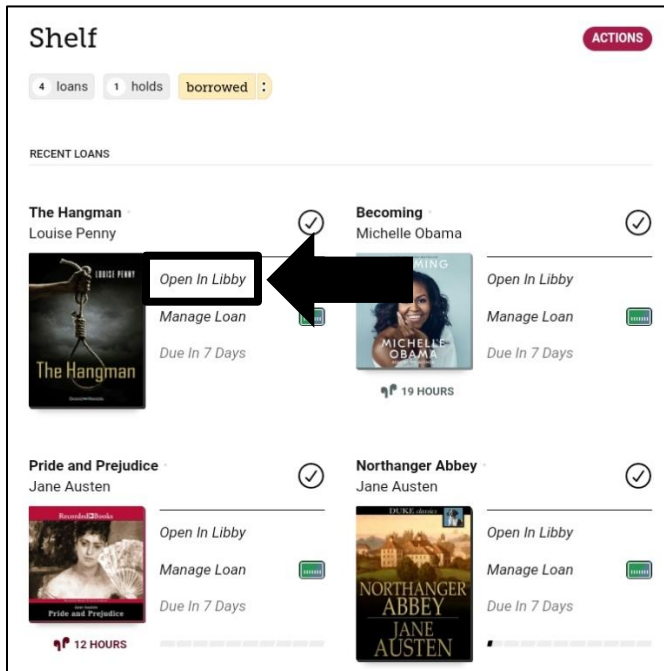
Shelf

ACTIONS

4 loans 1 holds borrowed :

RECENT LOANS

The Hangman
Louise Penny

LOUISE PENNY
The Hangman

Open In Libby
Manage Loan
Due In 7 Days

Becoming
Michelle Obama

MING
MICHELLE OBAMA

19 HOURS

Open In Libby
Manage Loan
Due In 7 Days

Pride and Prejudice
Jane Austen

RecordedBooks
Pride and Prejudice

12 HOURS

Open In Libby
Manage Loan
Due In 7 Days

Northanger Abbey
Jane Austen

DUKE classics
NORTHANGER ABBEY
JANE AUSTEN

Open In Libby
Manage Loan
Due In 7 Days